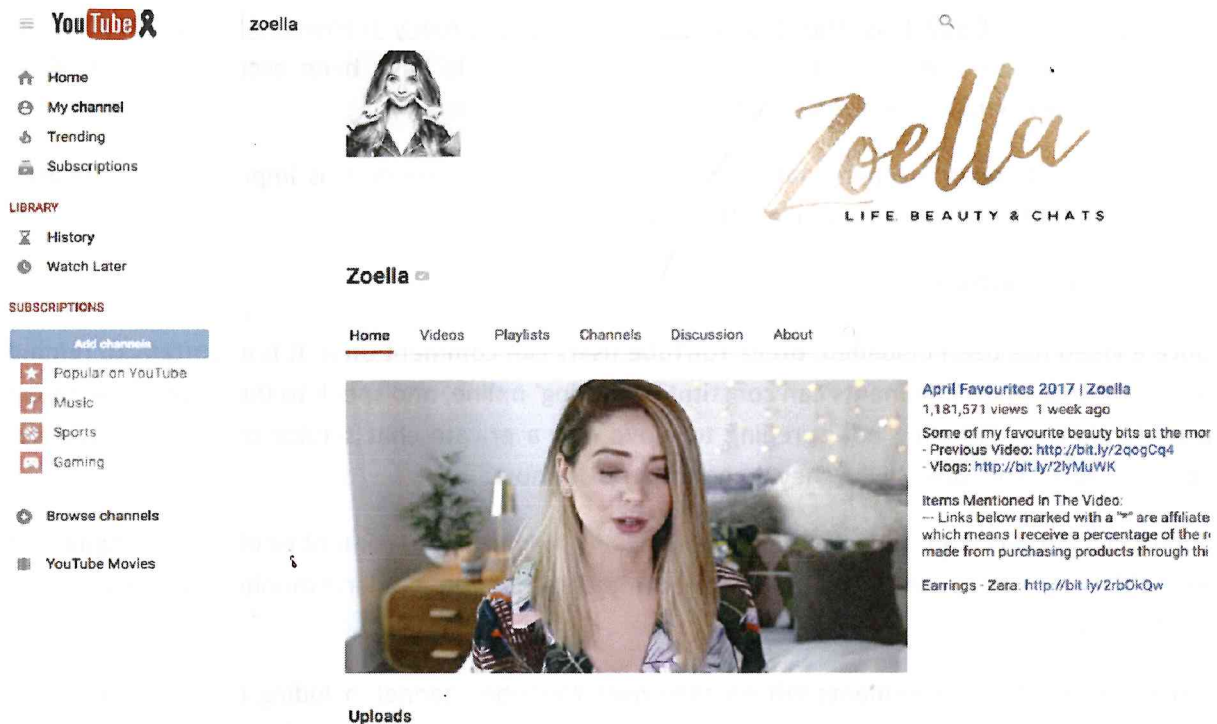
YouTube

zoella

Home
My channel
Trending
Subscriptions

LIBRARY
History
Watch Later

SUBSCRIPTIONS
Add channels
Popular on YouTube
Music
Sports
Gaming

Browse channels

YouTube Movies

Zoella
LIFE BEAUTY & CHATS

Zoella

Home Videos Playlists Channels Discussion About

April Favourites 2017 | Zoella
1,181,571 views 1 week ago
Some of my favourite beauty bits at the mor
- Previous Video: http://bit.ly/2oogCq4
- Vlogs: http://bit.ly/2lyMuWK

Items Mentioned In The Video:
-- Links below marked with a "*" are affiliate
which means I receive a percentage of the r
made from purchasing products through thi

Earrings - Zara: http://bit.ly/2rbOkQw

Uploads